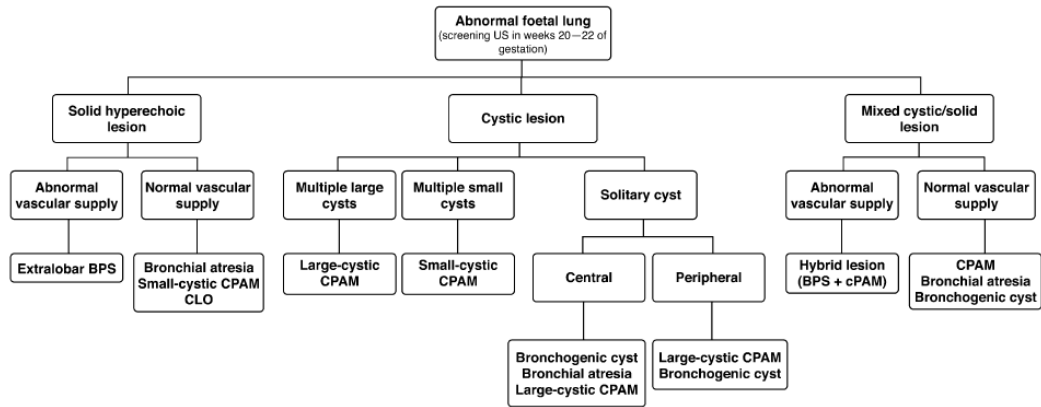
Abnormal foetal lung
(screening US in weeks 20—22 of gestation)

Solid hyperechoic lesion

Cystic lesion

Mixed cystic/solid lesion

Abnormal vascular supply

Normal vascular supply

Multiple large cysts

Multiple small cysts

Solitary cyst

Abnormal vascular supply

Normal vascular supply

Extralobar BPS

Bronchial atresia
Small-cystic CPAM
CLO

Large-cystic CPAM

Small-cystic CPAM

Central

Peripheral

Hybrid lesion
(BPS + cPAM)

CPAM
Bronchial atresia
Bronchogenic cyst

Bronchogenic cyst
Bronchial atresia
Large-cystic CPAM

Large-cystic CPAM
Bronchogenic cyst